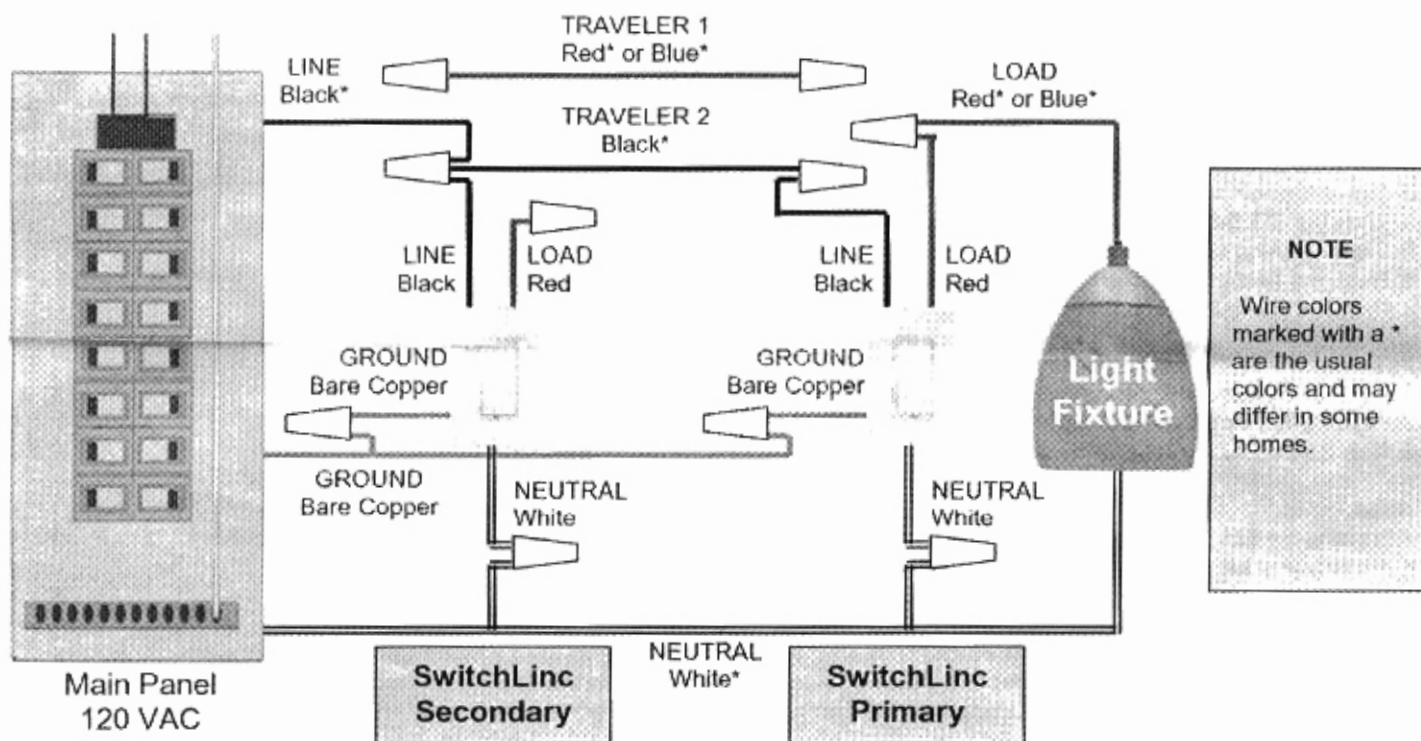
TRAVELER 1
Red* or Blue*

LINE
Black*

LOAD
Red* or Blue*

TRAVELER 2
Black*

LINE
Black

LOAD
Red

LINE
Black

LOAD
Red

GROUND
Bare Copper

GROUND
Bare Copper

Light Fixture

NOTE

Wire colors marked with a * are the usual colors and may differ in some homes.

GROUND
Bare Copper

NEUTRAL
White

NEUTRAL
White

NEUTRAL
White*

Main Panel
120 VAC

SwitchLinc
Secondary

SwitchLinc
Primary